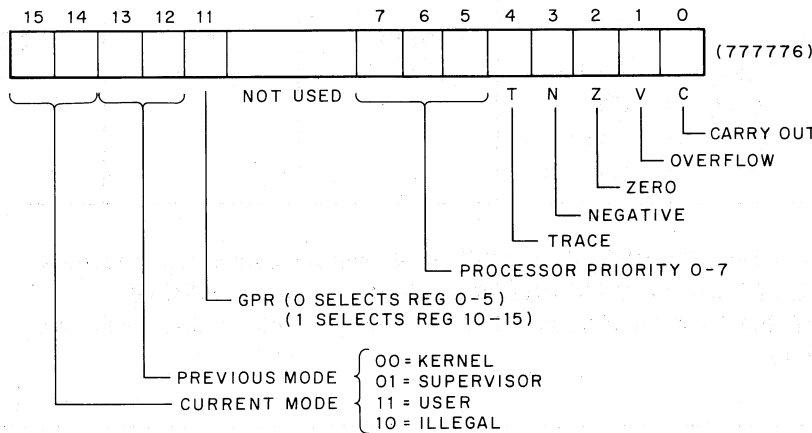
15 14 13 12 11 7 6 5 4 3 2 1 0

(777776)

NOT USED

T N Z V C

CARRY OUT

OVERFLOW

ZERO

NEGATIVE

TRACE

PROCESSOR PRIORITY 0-7

GPR (0 SELECTS REG 0-5)
(1 SELECTS REG 10-15)

PREVIOUS MODE

CURRENT MODE

00 = KERNEL
01 = SUPERVISOR
11 = USER
10 = ILLEGAL